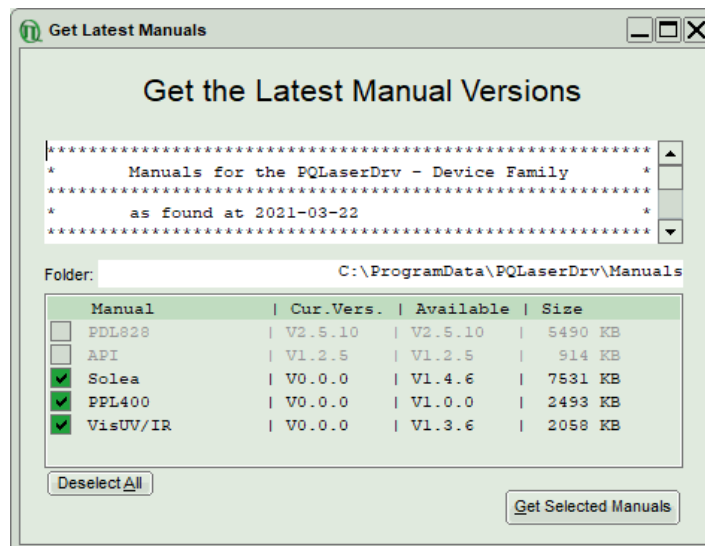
Get Latest Manuals

Get the Latest Manual Versions

******************************************************
* Manuals for the PQLaserDrv - Device Family *
******************************************************
* as found at 2021-03-22 *
******************************************************

Folder: C:\ProgramData\PQLaserDrv\Manuals

| Manual | Cur.Vers. | Available | Size |
|---|---|---|---|
| PDL828 | V2.5.10 | V2.5.10 | 5490 KB |
| API | V1.2.5 | V1.2.5 | 914 KB |
| Solea | V0.0.0 | V1.4.6 | 7531 KB |
| PPL400 | V0.0.0 | V1.0.0 | 2493 KB |
| VisUV/IR | V0.0.0 | V1.3.6 | 2058 KB |

Deselect All

Get Selected Manuals